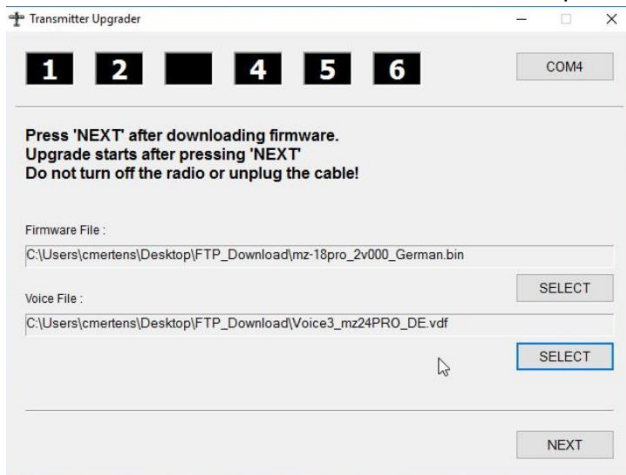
Transmitter Upgrader

1 2 4 5 6

COM4

Press 'NEXT' after downloading firmware.
Upgrade starts after pressing 'NEXT'
Do not turn off the radio or unplug the cable!

Firmware File :

C:\Users\cmertens\Desktop\FTP_Download\mz-18pro_2v000_German.bin

SELECT

Voice File :

C:\Users\cmertens\Desktop\FTP_Download\Voice3_mz24PRO_DE.vdf

SELECT

NEXT